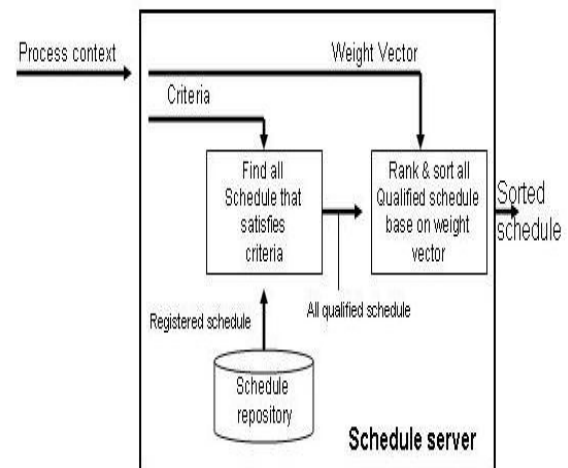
Process context

Weight Vector

Criteria

Find all Schedule that satisfies criteria

Rank & sort all Qualified schedule base on weight vector

Sorted schedule

All qualified schedule

Registered schedule

Schedule repository

Schedule server